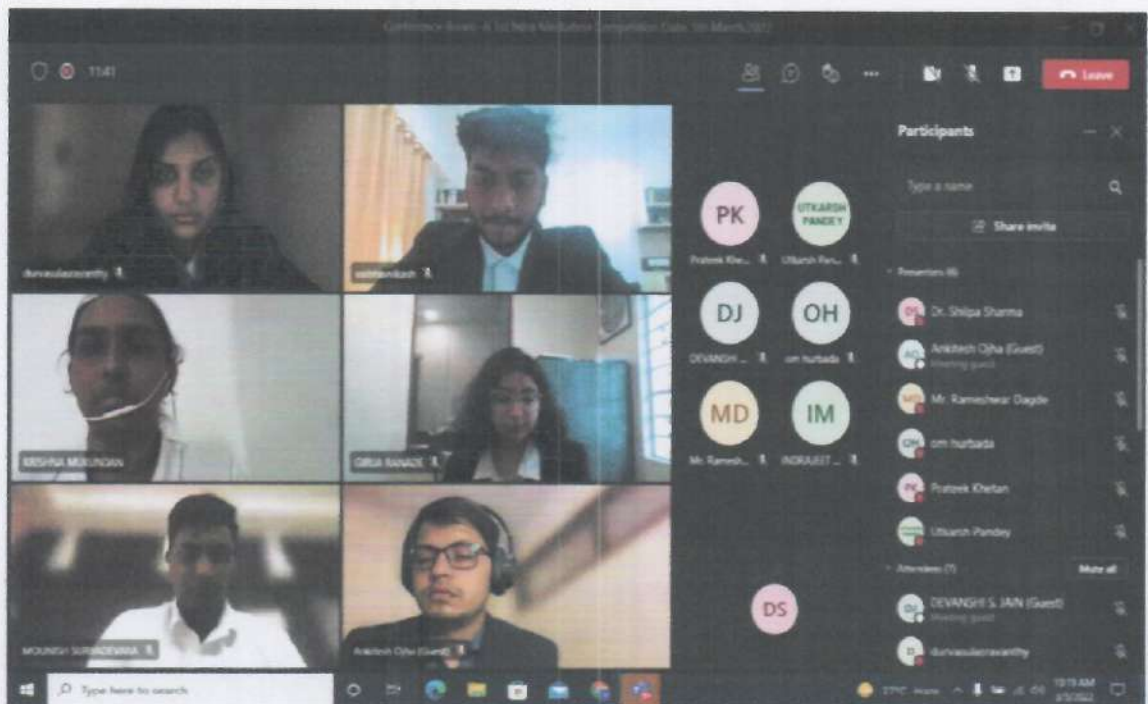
Conference Room- A 1st Nitte Mediation Competition Date: 5th March 2022

11:41

Leave

Participants

Type a name

Share invite

PK

UTKARSH PANDEY

Prateek Khe... Utkarsh Pan...

DJ

OH

DEVANSHI ... om hurbada

MD

IM

Mr. Ramesh... INDRAJEET ...

DS

durvasulasravanthy

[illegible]

KRISHNA MUKUNDAN

GIRIJA RANADE

MOUNISH SURENDERAN

Ankitesh Ojha (Guest)

Presenters (6)

Dr. Shilpa Sharma

Ankitesh Ojha (Guest)

Meeting guest

Mr. Rameshwar Dagde

om hurbada

Prateek Khetan

Utkarsh Pandey

Attendees (7)

Mute all

DEVANSHI S. JAIN (Guest)

Meeting guest

durvasulasravanthy

Type here to search

27°C Haze

10:19 AM

3/5/2022